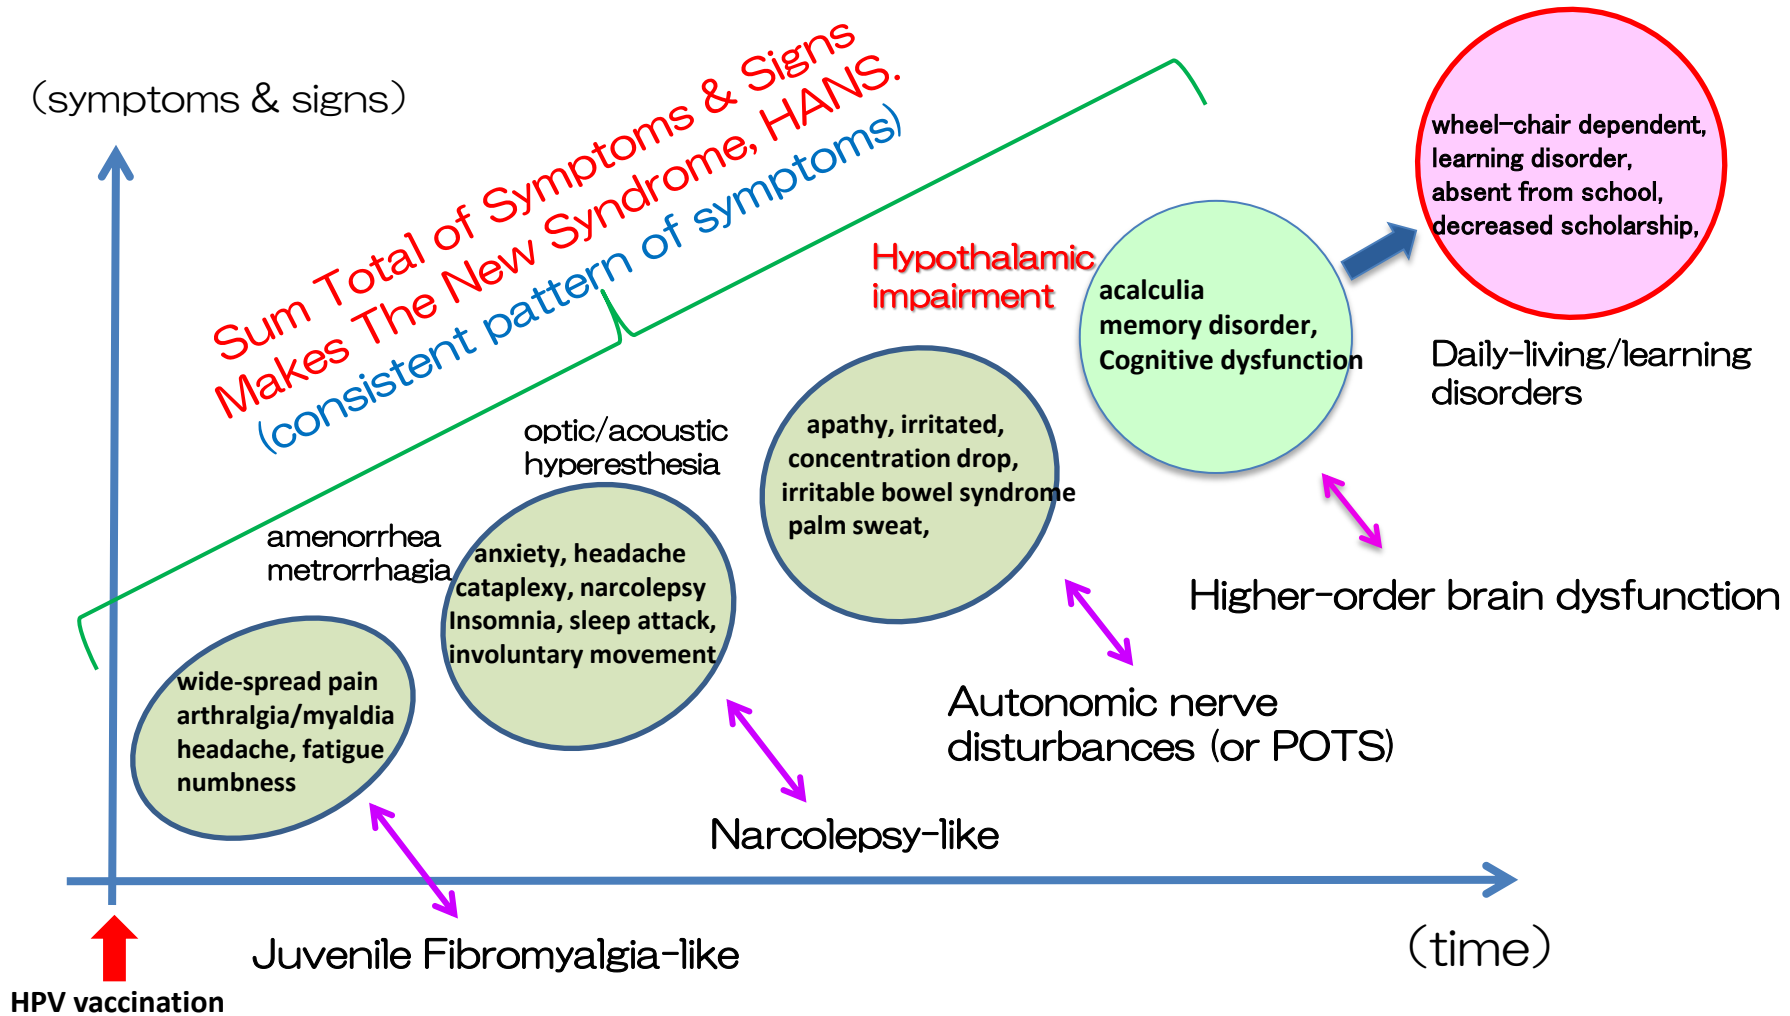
(symptoms & signs)

Sum Total of Symptoms & Signs Makes The New Syndrome, HANS.
(consistent pattern of symptoms)

wheel-chair dependent, learning disorder, absent from school, decreased scholarship,

Daily-living/learning disorders

Hypothalamic impairment

acalculia
memory disorder,
Cognitive dysfunction

optic/acoustic hyperesthesia

apathy, irritated,
concentration drop,
irritable bowel syndrome
palm sweat,

amenorrhea
metrorrhagia

anxiety, headache
cataplexy, narcolepsy
Insomnia, sleep attack,
involuntary movement

Higher-order brain dysfunction

wide-spread pain
arthralgia/myaldia
headache, fatigue
numbness

Autonomic nerve disturbances (or POTS)

Narcolepsy-like

Juvenile Fibromyalgia-like

(time)

HPV vaccination